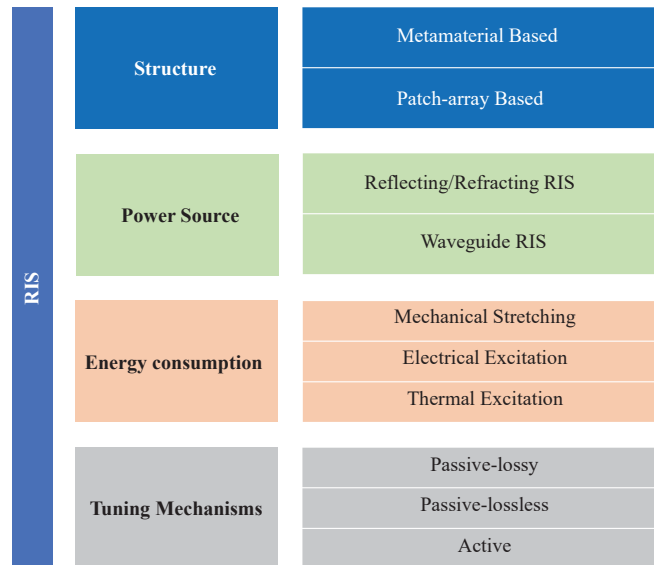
RIS

Structure

Metamaterial Based

Patch-array Based

Power Source

Reflecting/Refracting RIS

Waveguide RIS

Energy consumption

Mechanical Stretching

Electrical Excitation

Thermal Excitation

Tuning Mechanisms

Passive-lossy

Passive-lossless

Active